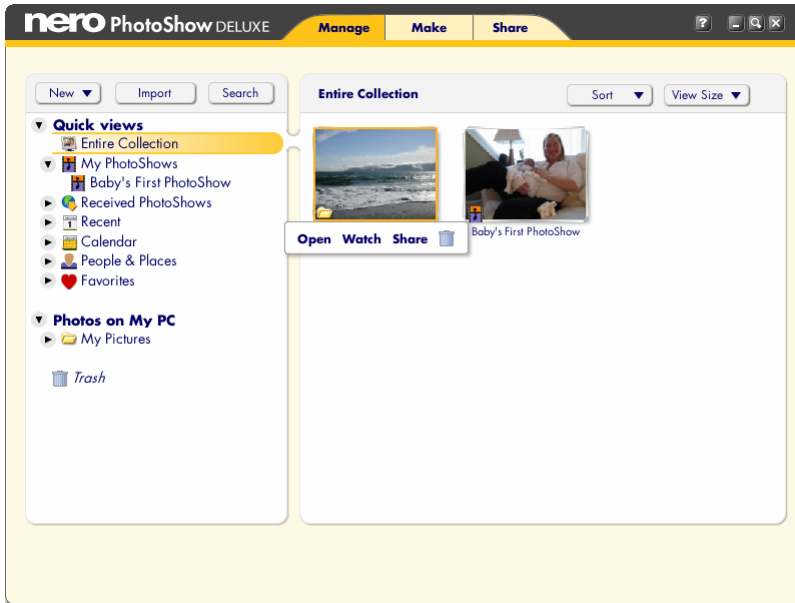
nero PhotoShow DELUXE

Manage | Make | Share

?

New ▼ | Import | Search

Quick views
Entire Collection
My PhotoShows
Baby's First PhotoShow
Received PhotoShows
Recent
Calendar
People & Places
Favorites

Photos on My PC
My Pictures

Trash

Entire Collection

Sort ▼ | View Size ▼

Open Watch Share

Baby's First PhotoShow